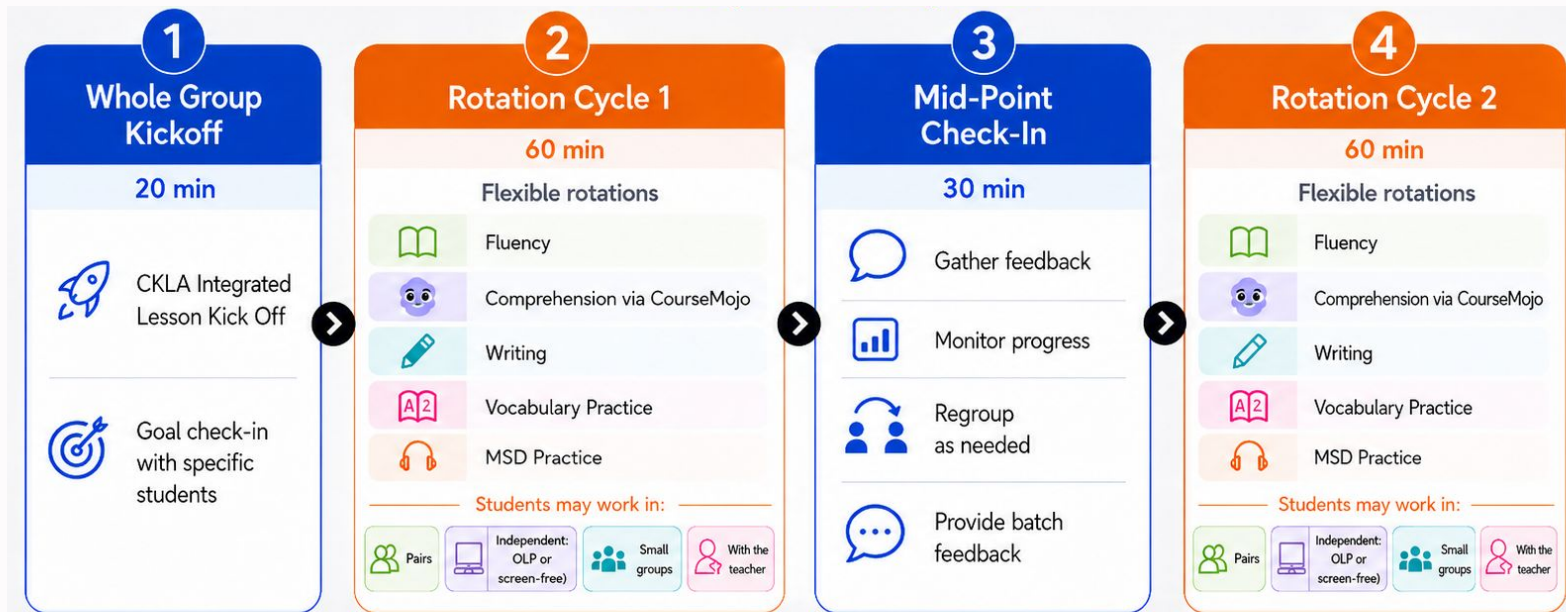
1
Whole Group Kickoff
20 min
CKLA Integrated Lesson Kick Off
Goal check-in with specific students

2
Rotation Cycle 1
60 min
Flexible rotations
Fluency
Comprehension via CourseMojo
Writing
A 2
Vocabulary Practice
MSD Practice
Students may work in:
Pairs
Independent: OLP or screen-free)
Small groups
With the teacher

3
Mid-Point Check-In
30 min
Gather feedback
Monitor progress
Regroup as needed
Provide batch feedback

4
Rotation Cycle 2
60 min
Flexible rotations
Fluency
Comprehension via CourseMojo
Writing
A 2
Vocabulary Practice
MSD Practice
Students may work in:
Pairs
Independent: OLP or screen-free)
Small groups
With the teacher